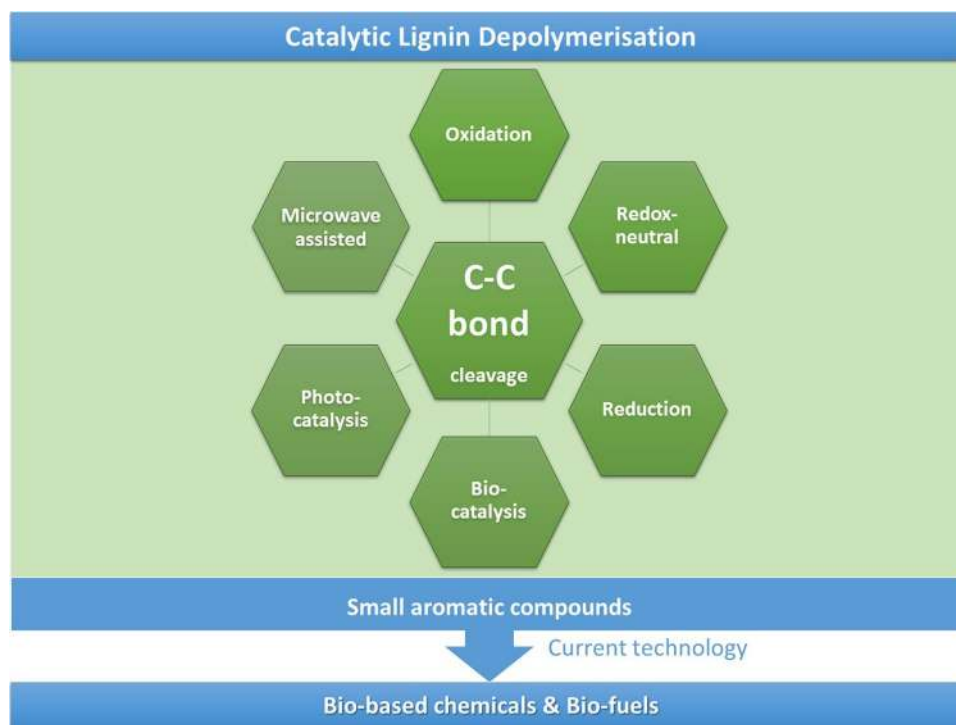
Catalytic Lignin Depolymerisation

Oxidation

Microwave assisted

Redox-neutral

C-C bond cleavage

Photo-catalysis

Reduction

Bio-catalysis

Small aromatic compounds

Current technology

Bio-based chemicals & Bio-fuels